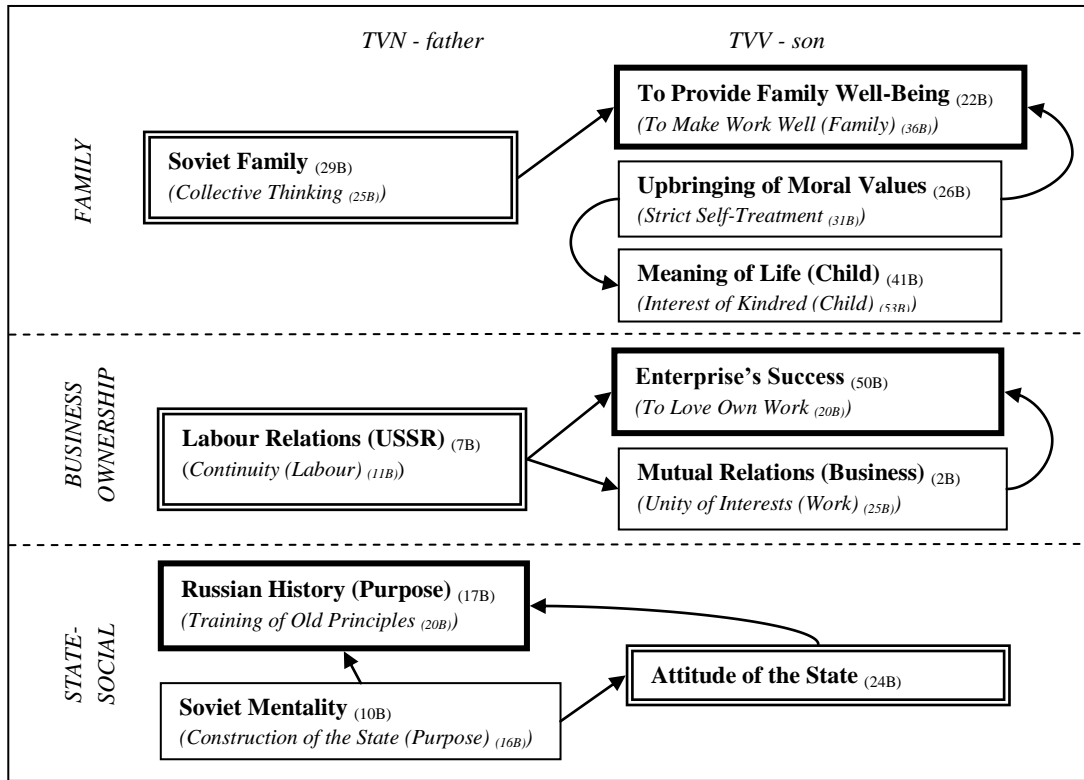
TVN - father

TVV - son

FAMILY

Soviet Family (29B)
(Collective Thinking (25B))

To Provide Family Well-Being (22B)
(To Make Work Well (Family) (36B))

Upbringing of Moral Values (26B)
(Strict Self-Treatment (31B))

Meaning of Life (Child) (41B)
(Interest of Kindred (Child) (53B))

BUSINESS OWNERSHIP

Labour Relations (USSR) (7B)
(Continuity (Labour) (11B))

Enterprise's Success (50B)
(To Love Own Work (20B))

Mutual Relations (Business) (2B)
(Unity of Interests (Work) (25B))

STATE-SOCIAL

Russian History (Purpose) (17B)
(Training of Old Principles (20B))

Attitude of the State (24B)

Soviet Mentality (10B)
(Construction of the State (Purpose) (16B))